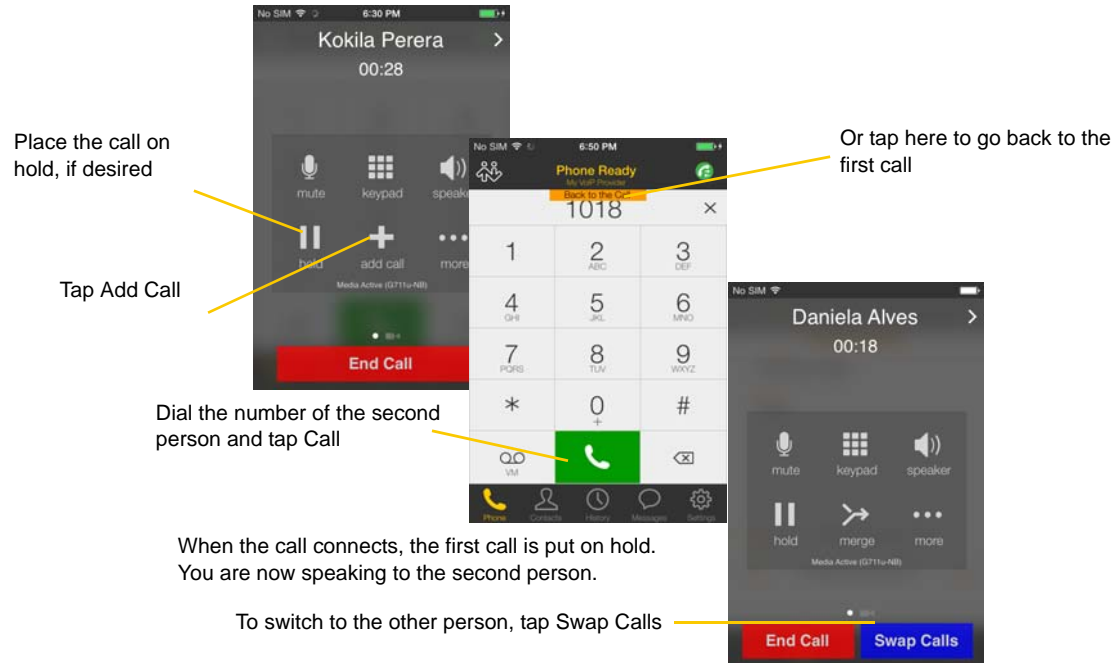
No SIM 6:30 PM
Kokila Perera
00:28

Place the call on hold, if desired

mute keypad speaker
hold add call more
Media Active (G711u-NB)

Tap Add Call

End Call

No SIM 6:50 PM
Phone Ready
My VoIP Provider
Back to the Call
1018

Or tap here to go back to the first call

1
2 ABC
3 DEF
4 GHI
5 JKL
6 MNO
7 PQRS
8 TUV
9 WXYZ
*
0 +
#
VM

Phone Contacts History Messages Settings

Dial the number of the second person and tap Call

No SIM
Daniela Alves
00:18
mute keypad speaker
hold merge more
Media Active (G711u-NB)

When the call connects, the first call is put on hold. You are now speaking to the second person.

To switch to the other person, tap Swap Calls

End Call Swap Calls